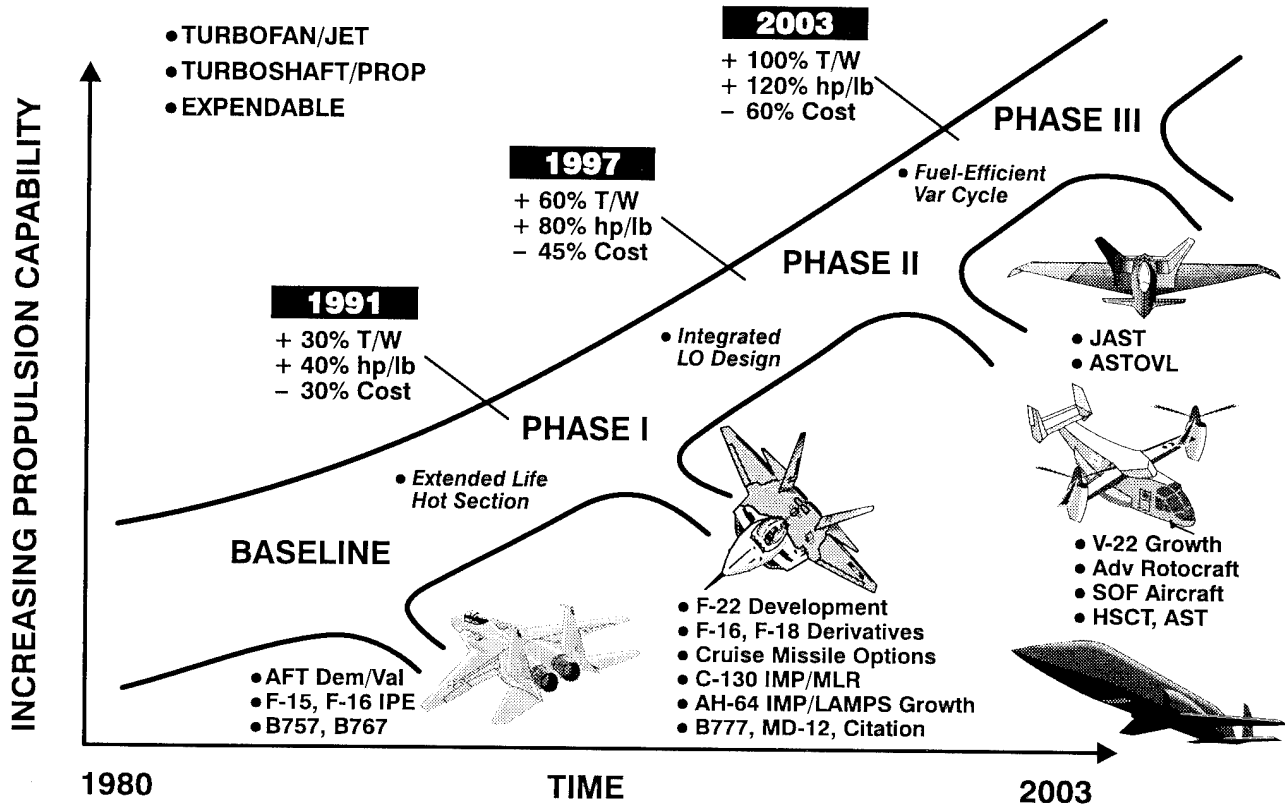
• TURBOFAN/JET
• TURBOSHAFT/PROP
• EXPENDABLE

2003
+ 100% T/W
+ 120% hp/lb
– 60% Cost

PHASE III

• Fuel-Efficient Var Cycle

1997
+ 60% T/W
+ 80% hp/lb
– 45% Cost

PHASE II

1991
+ 30% T/W
+ 40% hp/lb
– 30% Cost

• Integrated LO Design

• JAST
• ASTOVL

PHASE I

• Extended Life Hot Section

BASELINE

• V-22 Growth
• Adv Rotocraft
• SOF Aircraft
• HSCT, AST

• F-22 Development
• F-16, F-18 Derivatives
• Cruise Missile Options
• C-130 IMP/MLR
• AH-64 IMP/LAMPS Growth
• B777, MD-12, Citation

• AFT Dem/Val
• F-15, F-16 IPE
• B757, B767

INCREASING PROPULSION CAPABILITY

1980

TIME

2003